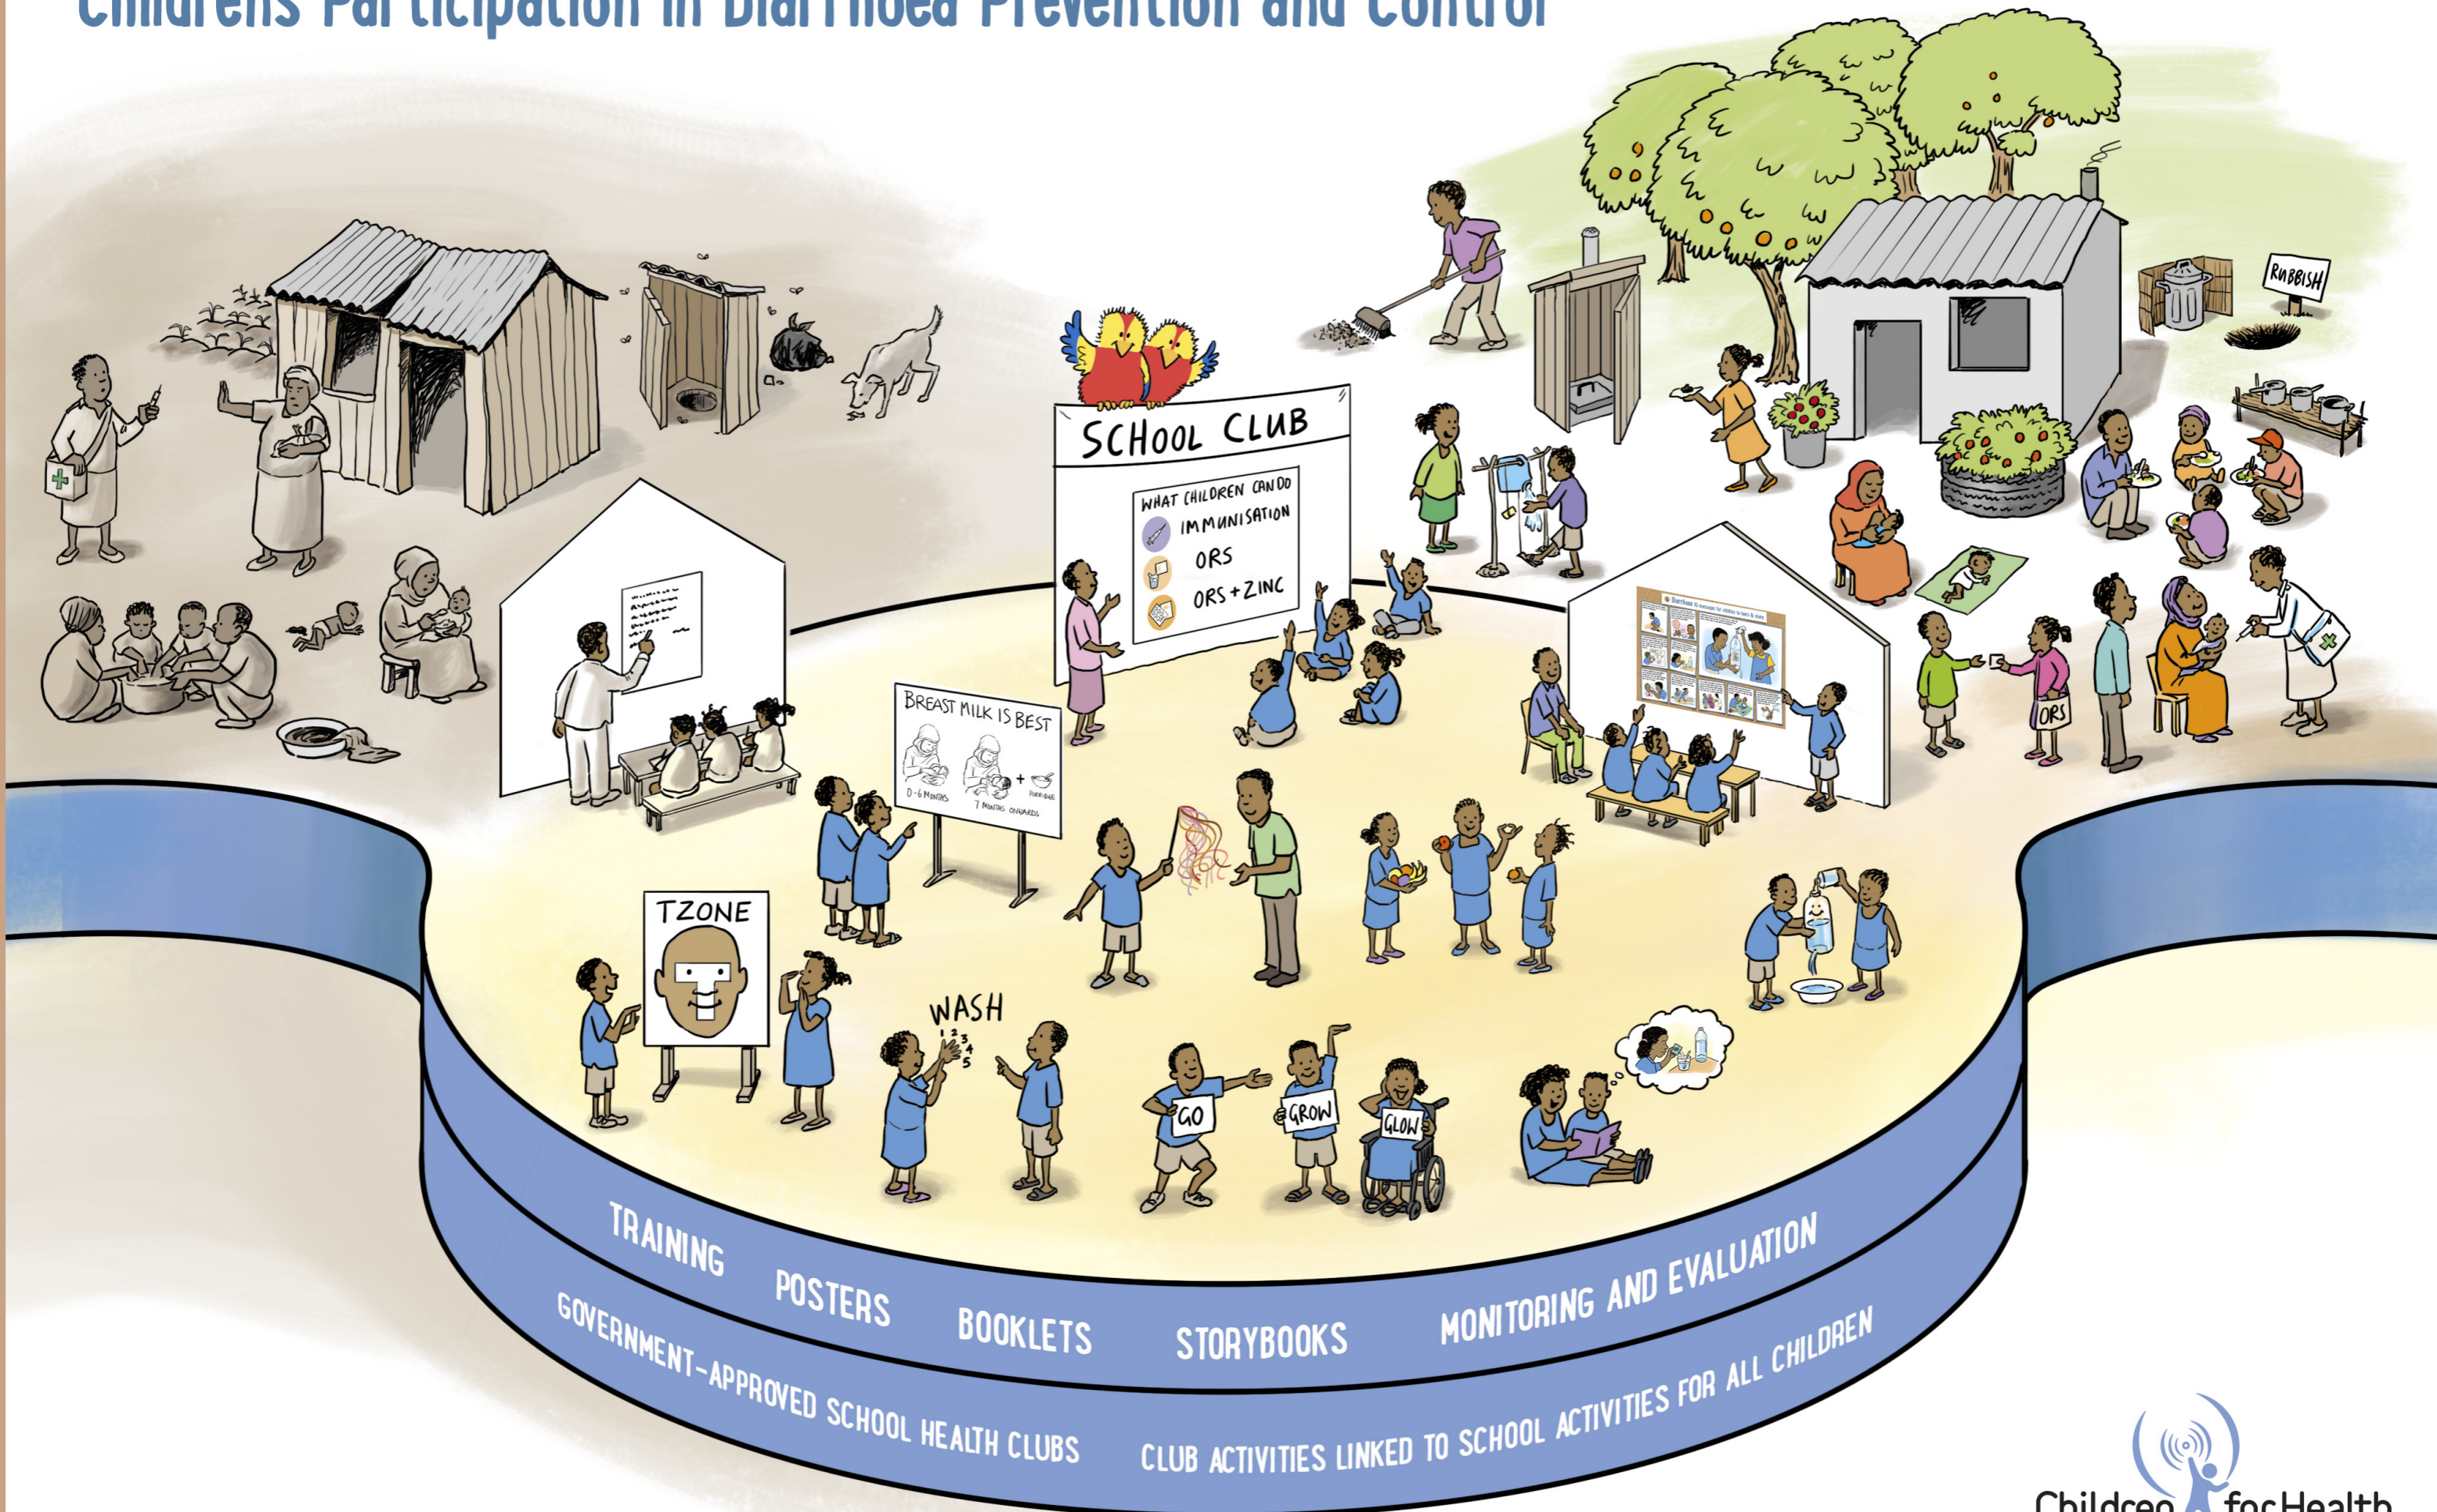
Childrens Participation in Diarrhoea Prevention and Control

RUBBISH

SCHOOL CLUB

WHAT CHILDREN CAN DO
IMMUNISATION
ORS
ORS + ZINC

BREAST MILK IS BEST
0-6 MONTHS
7 MONTHS ONWARDS

ORS

TZONE

WASH
1 2 3 4 5

GO
GROW
GLOW

TRAINING POSTERS BOOKLETS STORYBOOKS MONITORING AND EVALUATION

GOVERNMENT-APPROVED SCHOOL HEALTH CLUBS CLUB ACTIVITIES LINKED TO SCHOOL ACTIVITIES FOR ALL CHILDREN

Children for Health